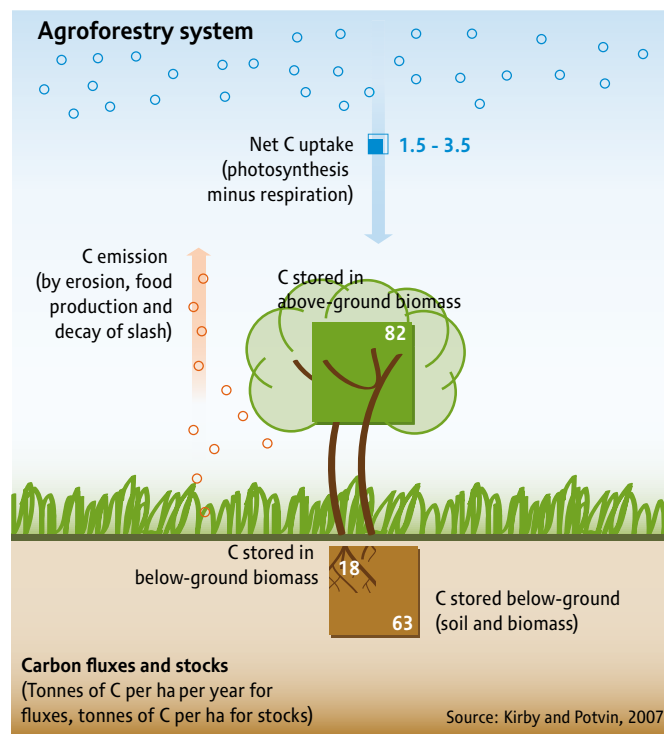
Agroforestry system

Net C uptake (photosynthesis minus respiration)

1.5 - 3.5

C emission (by erosion, food production and decay of slash)

C stored in above-ground biomass

82

C stored in below-ground biomass

18

63

C stored below-ground (soil and biomass)

Carbon fluxes and stocks
(Tonnes of C per ha per year for fluxes, tonnes of C per ha for stocks)

Source: Kirby and Potvin, 2007